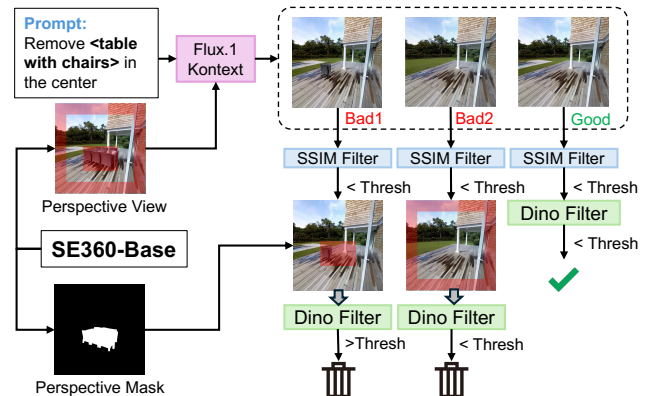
Prompt:
Remove <table with chairs> in the center

Flux.1 Kontext

Bad1
Bad2
Good

SSIM Filter
SSIM Filter
SSIM Filter

< Thresh
< Thresh
< Thresh

Perspective View

SE360-Base

Dino Filter

< Thresh

Perspective Mask

Dino Filter
Dino Filter

>Thresh
< Thresh